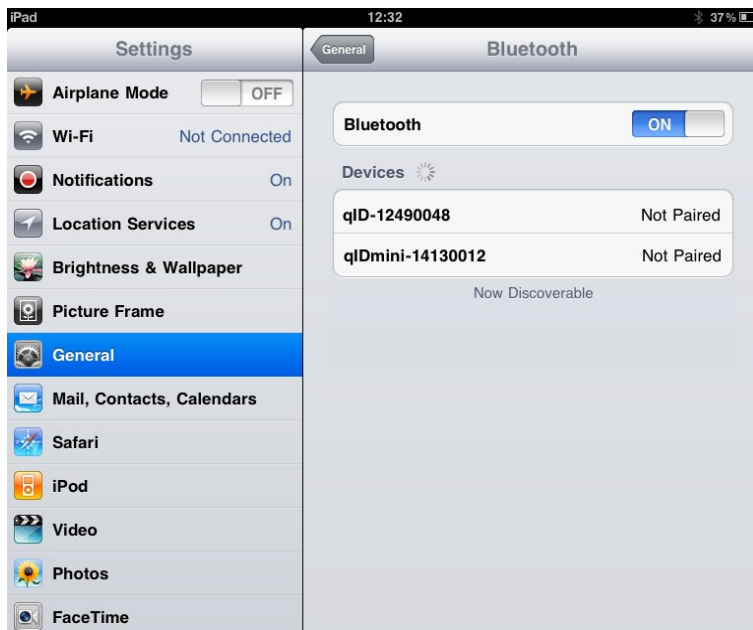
iPad
12:32
37%

Settings

Airplane Mode OFF
Wi-Fi Not Connected
Notifications On
Location Services On
Brightness & Wallpaper
Picture Frame
General
Mail, Contacts, Calendars
Safari
iPod
Video
Photos
FaceTime

General
Bluetooth

Bluetooth ON

Devices

qID-12490048 Not Paired
qIDmini-14130012 Not Paired

Now Discoverable